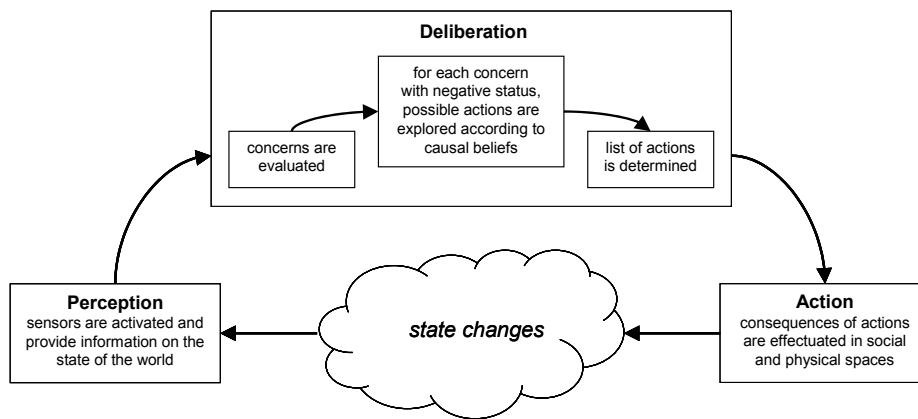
Deliberation

concerns are evaluated

for each concern with negative status, possible actions are explored according to causal beliefs

list of actions is determined

Perception
sensors are activated and provide information on the state of the world

state changes

Action
consequences of actions are effectuated in social and physical spaces